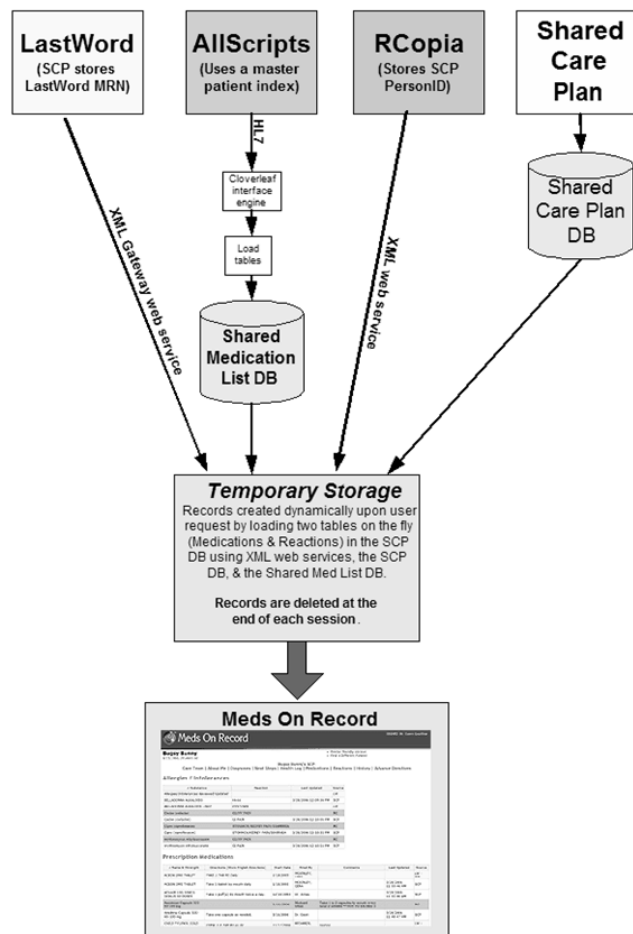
LastWord
(SCP stores LastWord MRN)

AllScripts
(Uses a master patient index)

RCopia
(Stores SCP PersonID)

Shared Care Plan

XML Gateway web service

HL7

Cloverleaf interface engine

Load tables

Shared Medication List DB

XML web service

Shared Care Plan DB

Temporary Storage
Records created dynamically upon user request by loading two tables on the fly (Medications & Reactions) in the SCP DB using XML web services, the SCP DB, & the Shared Med List DB.

Records are deleted at the end of each session.

Meds On Record

Meds On Record

Bugsy Bunny

Bugsy Bunny's SCP

Allergies / Intolerances

Prescription Medications

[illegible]